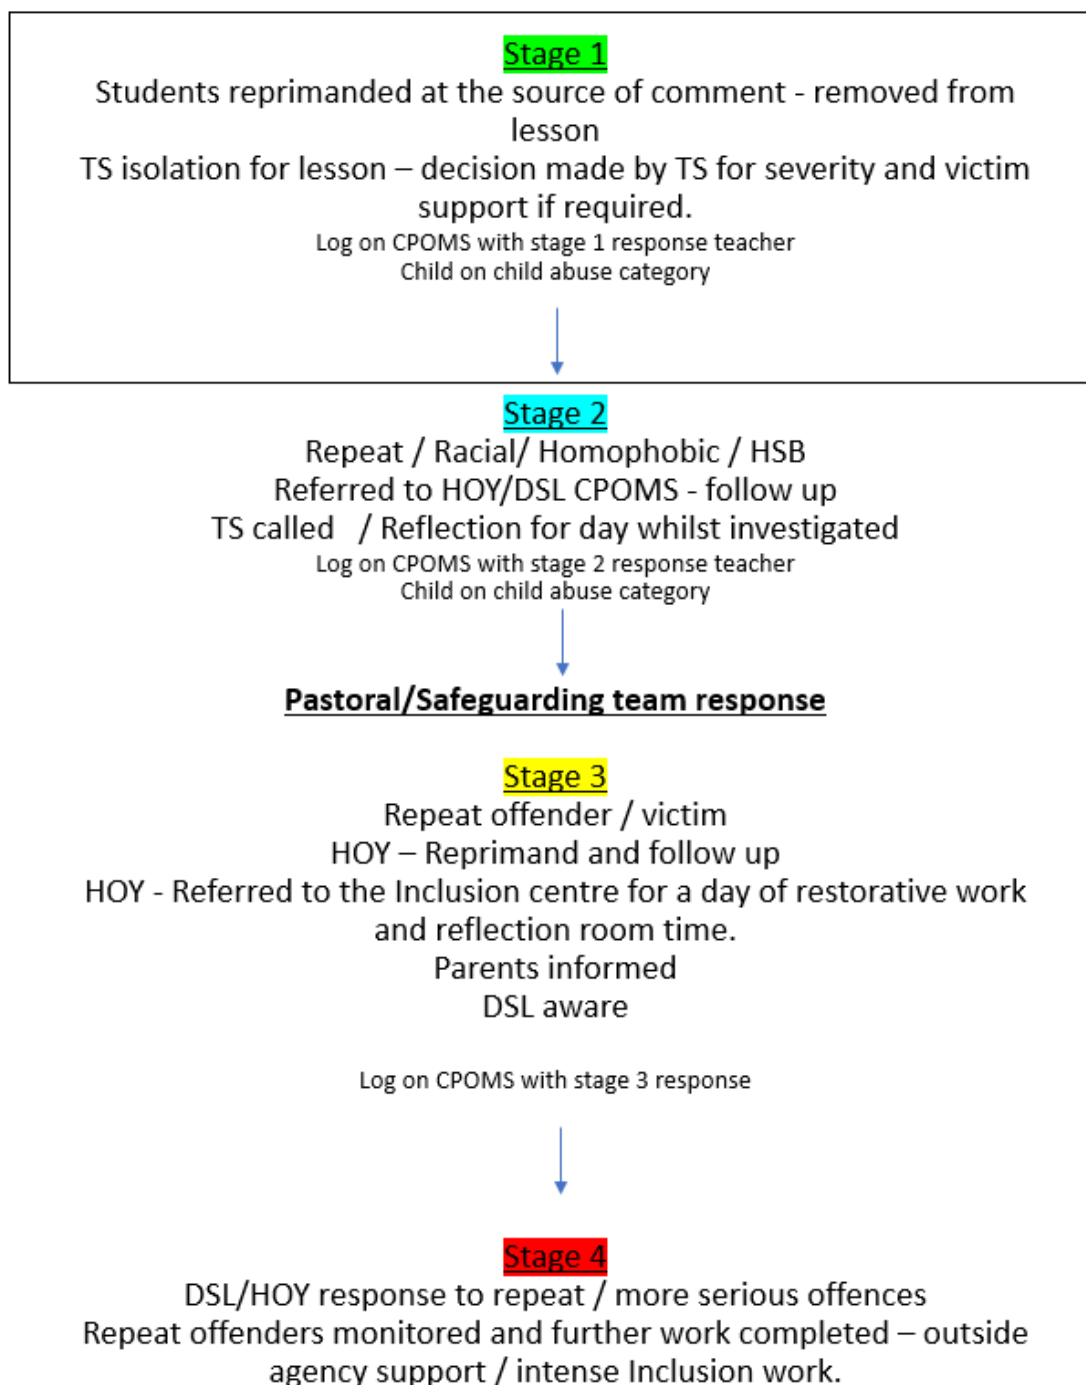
Stage 1
Students reprimanded at the source of comment - removed from lesson
TS isolation for lesson – decision made by TS for severity and victim support if required.
Log on CPOMS with stage 1 response teacher
Child on child abuse category

Stage 2
Repeat / Racial/ Homophobic / HSB
Referred to HOY/DSL CPOMS - follow up
TS called / Reflection for day whilst investigated
Log on CPOMS with stage 2 response teacher
Child on child abuse category

Pastoral/Safeguarding team response

Stage 3
Repeat offender / victim
HOY – Reprimand and follow up
HOY - Referred to the Inclusion centre for a day of restorative work and reflection room time.
Parents informed
DSL aware

Log on CPOMS with stage 3 response

Stage 4
DSL/HOY response to repeat / more serious offences
Repeat offenders monitored and further work completed – outside agency support / intense Inclusion work.